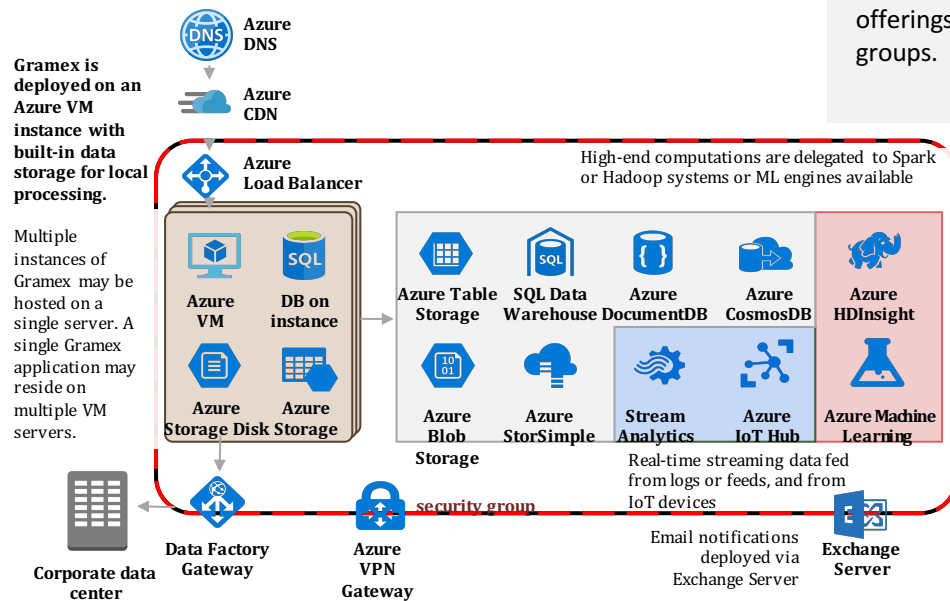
offerings
groups.

Gramex is deployed on an Azure VM instance with built-in data storage for local processing.

Multiple instances of Gramex may be hosted on a single server. A single Gramex application may reside on multiple VM servers.

DNS
Azure DNS

Azure CDN

Azure Load Balancer

High-end computations are delegated to Spark or Hadoop systems or ML engines available

SQL

Azure VM

DB on instance

Azure Storage Disk

Azure Storage

Azure Table Storage

SQL

SQL Data Warehouse

Azure DocumentDB

Azure CosmosDB

Azure HDInsight

10
01

Azure Blob Storage

Azure StorSimple

Stream Analytics

Azure IoT Hub

Azure Machine Learning

Real-time streaming data fed from logs or feeds, and from IoT devices

security group

Corporate data center

Data Factory Gateway

Azure VPN Gateway

Email notifications deployed via Exchange Server

Exchange Server